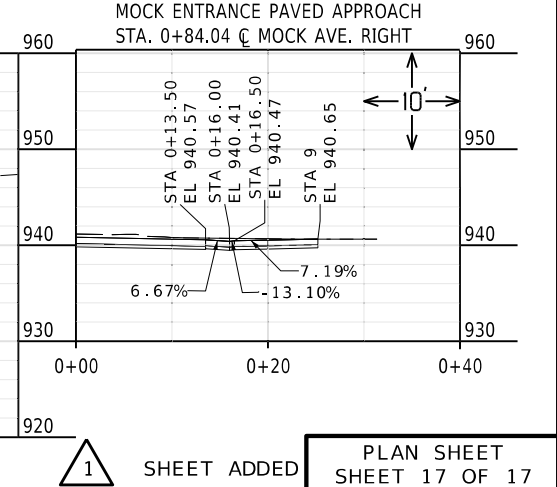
MOCK ENTRANCE PAVED APPROACH
STA. 0+84.04 ℄ MOCK AVE. RIGHT

960
960
950
950
940
940
930
930
920

STA 0+13.50
EL 940.57
STA 0+16.00
EL 940.41
STA 0+16.50
EL 940.47
STA 9
EL 940.65

10'

7.19%
6.67%
-13.10%

0+00
0+20
0+40

1
SHEET ADDED

PLAN SHEET
SHEET 17 OF 17